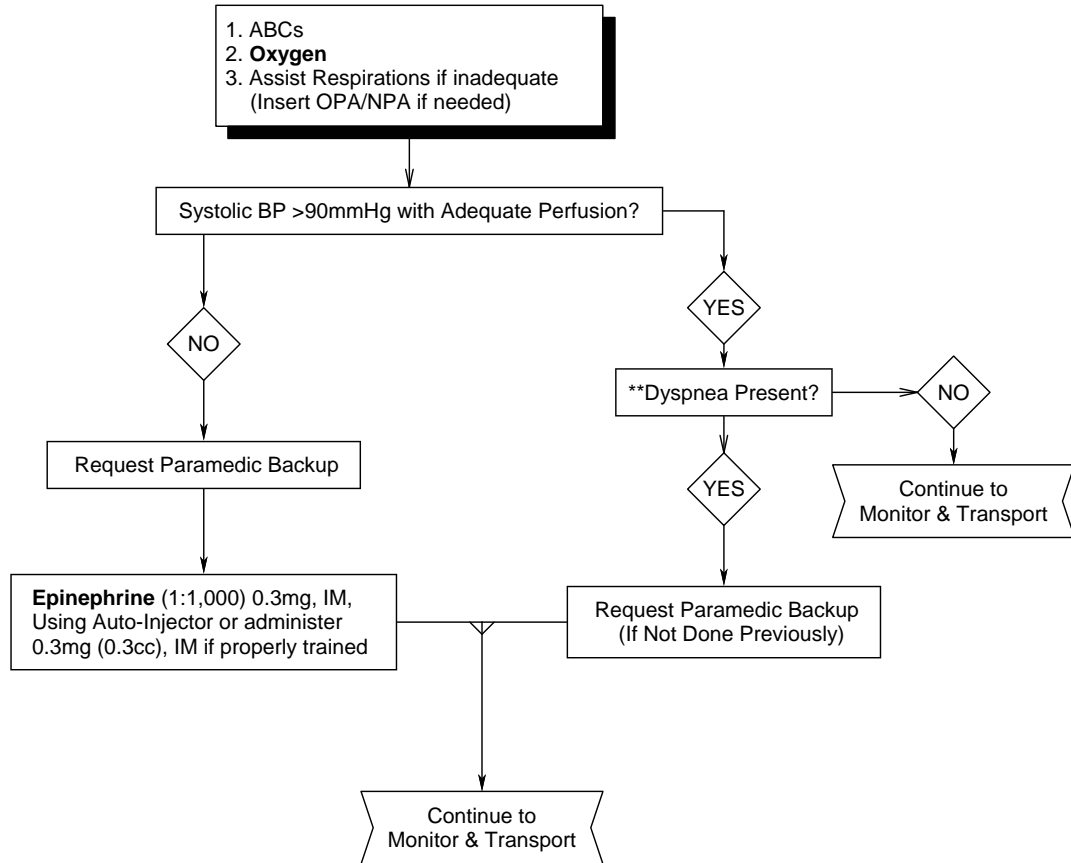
1. ABCs
2. **Oxygen**
3. Assist Respirations if inadequate (Insert OPA/NPA if needed)

Systolic BP >90mmHg with Adequate Perfusion?

NO

Request Paramedic Backup

**Epinephrine** (1:1,000) 0.3mg, IM, Using Auto-Injector or administer 0.3mg (0.3cc), IM if properly trained

YES

**Dyspnea Present?

NO

Continue to Monitor & Transport

YES

Request Paramedic Backup (If Not Done Previously)

Continue to Monitor & Transport